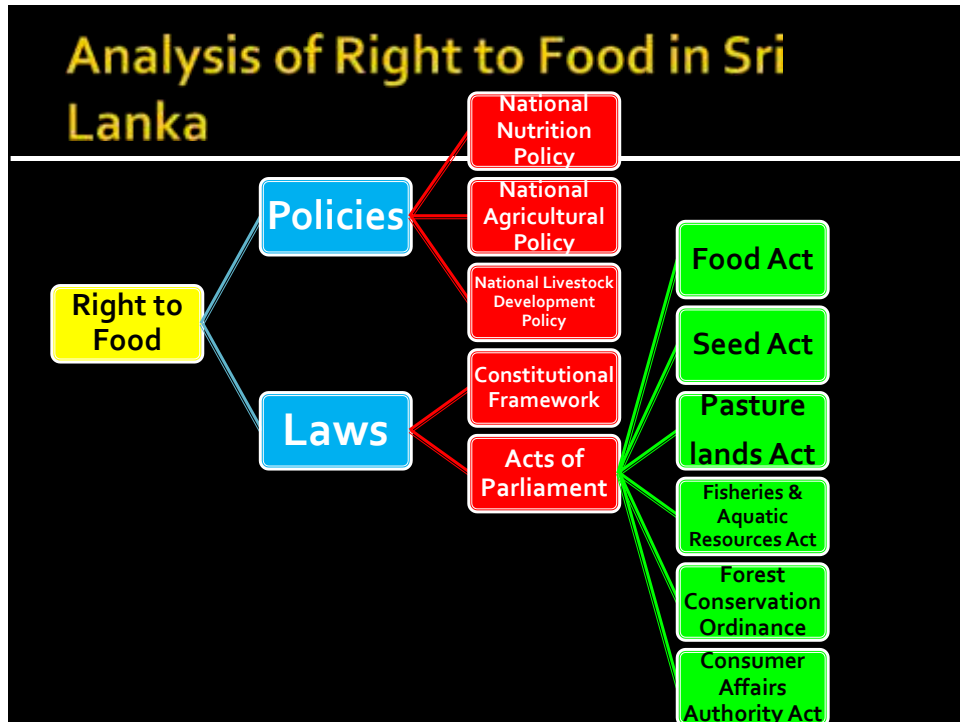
Analysis of Right to Food in Sri Lanka

Right to Food

Policies

National Nutrition Policy

National Agricultural Policy

National Livestock Development Policy

Laws

Constitutional Framework

Acts of Parliament

Food Act

Seed Act

Pasture lands Act

Fisheries & Aquatic Resources Act

Forest Conservation Ordinance

Consumer Affairs Authority Act